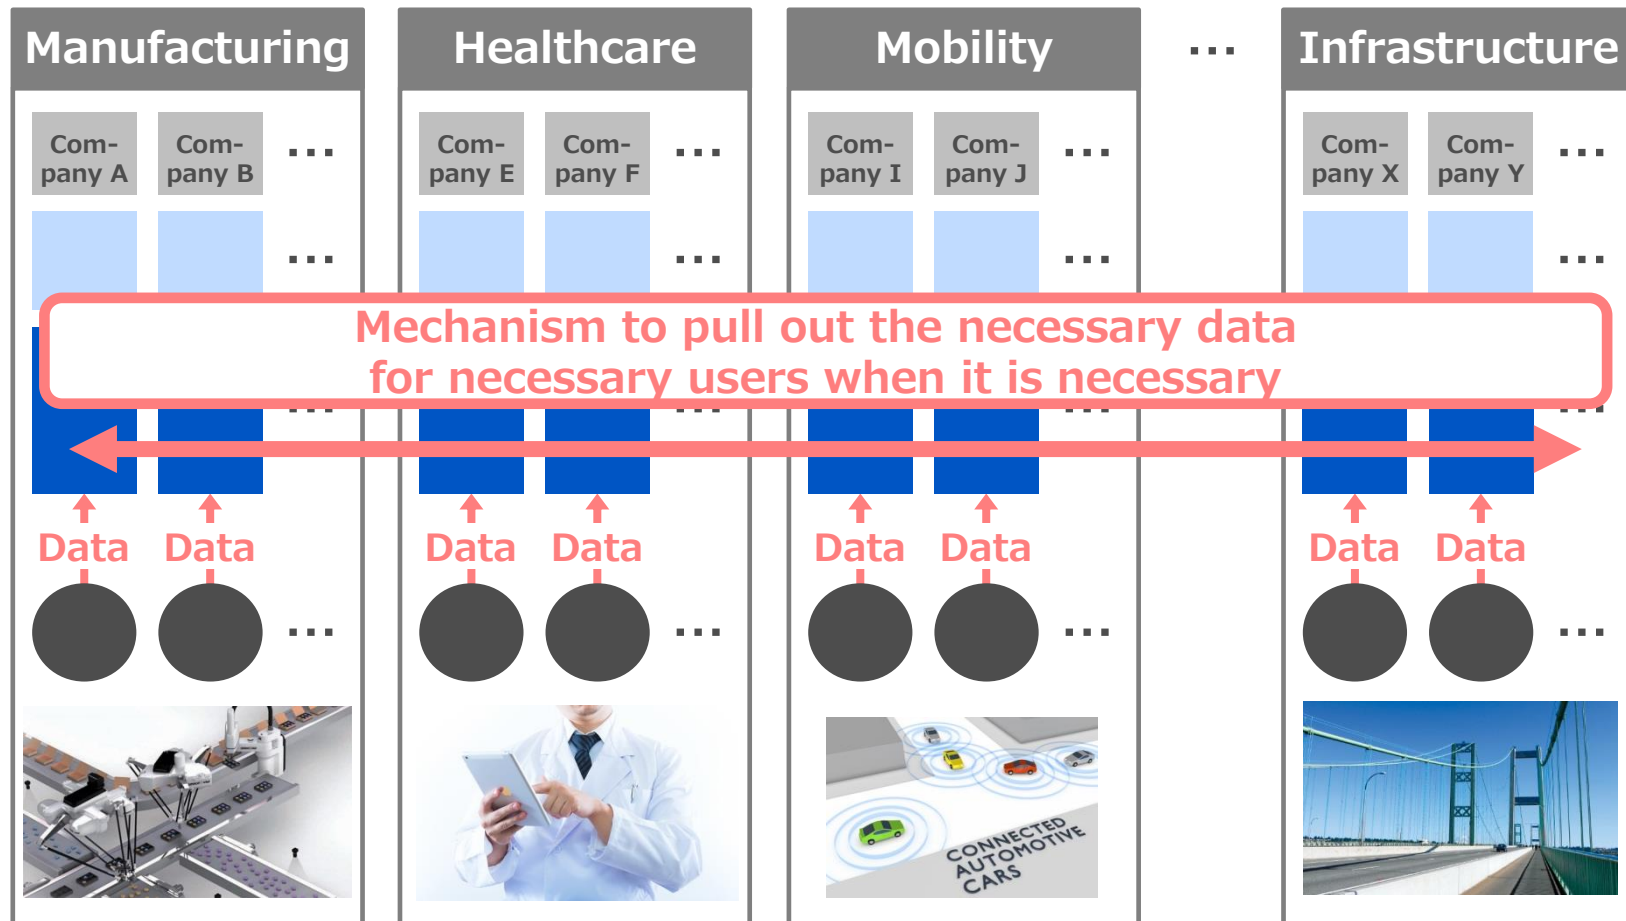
Manufacturing

Company A Company B …

…

…

Data Data

…

Healthcare

Company E Company F …

…

Data Data

…

Mobility

Company I Company J …

…

Data Data

…

…

Infrastructure

Company X Company Y …

…

Data Data

…

Mechanism to pull out the necessary data for necessary users when it is necessary

CONNECTED AUTOMOTIVE CARS